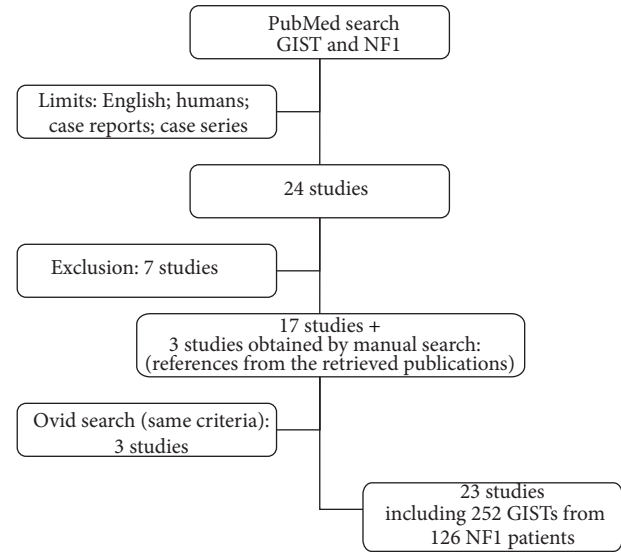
PubMed search
GIST and NF1

Limits: English; humans; case reports; case series

24 studies

Exclusion: 7 studies

17 studies +
3 studies obtained by manual search:
(references from the retrieved publications)

Ovid search (same criteria):
3 studies

23 studies
including 252 GISTs from
126 NF1 patients